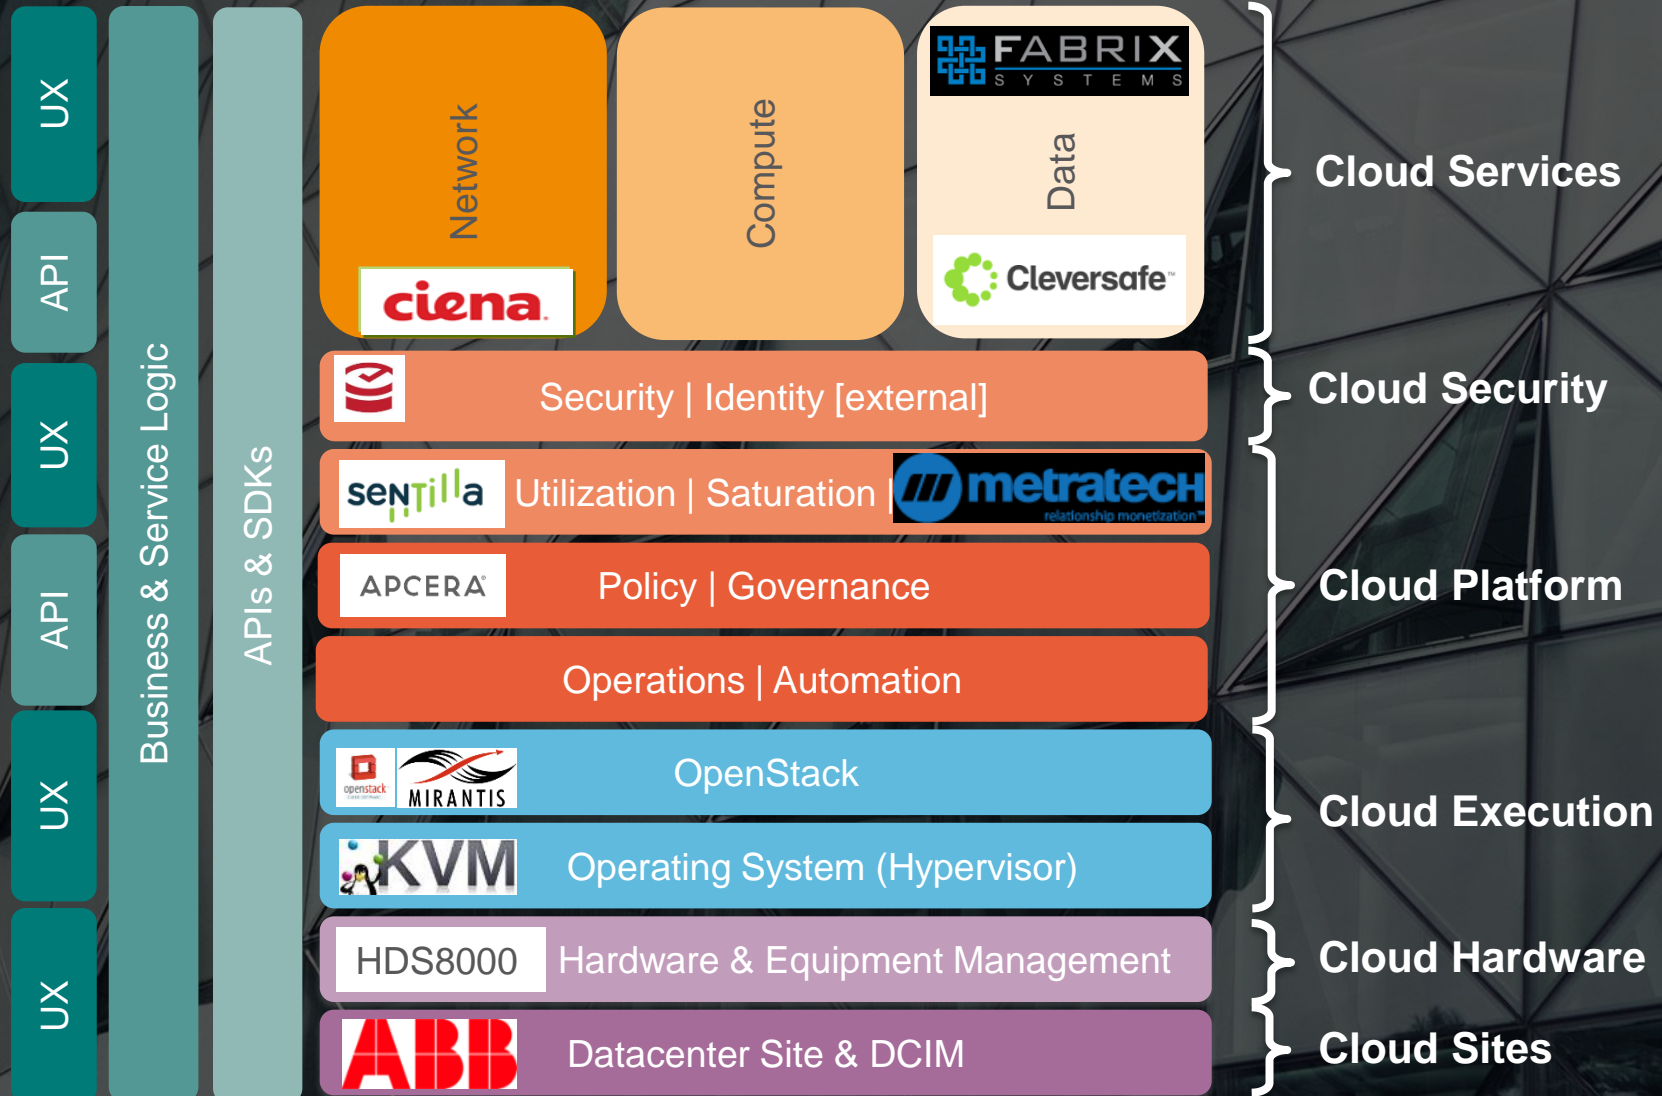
UX
API
UX
API
UX
UX

Business & Service Logic

APIs & SDKs

Network
ciena

Compute

FABRIX SYSTEMS
Data
Cleversafe

Security | Identity [external]

sentilla Utilization | Saturation | metratech relationship monetization

APCERA Policy | Governance

Operations | Automation

openstack MIRANTIS OpenStack

KVM Operating System (Hypervisor)

HDS8000 Hardware & Equipment Management

ABB Datacenter Site & DCIM

Cloud Services
Cloud Security
Cloud Platform
Cloud Execution
Cloud Hardware
Cloud Sites